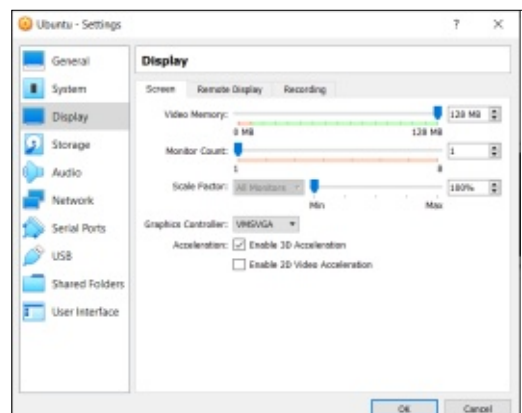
Ubuntu - Settings

?

×

General

System

Display

Storage

Audio

Network

Serial Ports

USB

Shared Folders

User Interface

Display

Screen

Remote Display

Recording

Video Memory:

128 MB

0 MB

128 MB

Monitor Count:

1

1

8

Scale Factor:

All Monitors

100%

Min

Max

Graphics Controller:

VMSVGA

Acceleration:

Enable 3D Acceleration

Enable 2D Video Acceleration

OK

Cancel